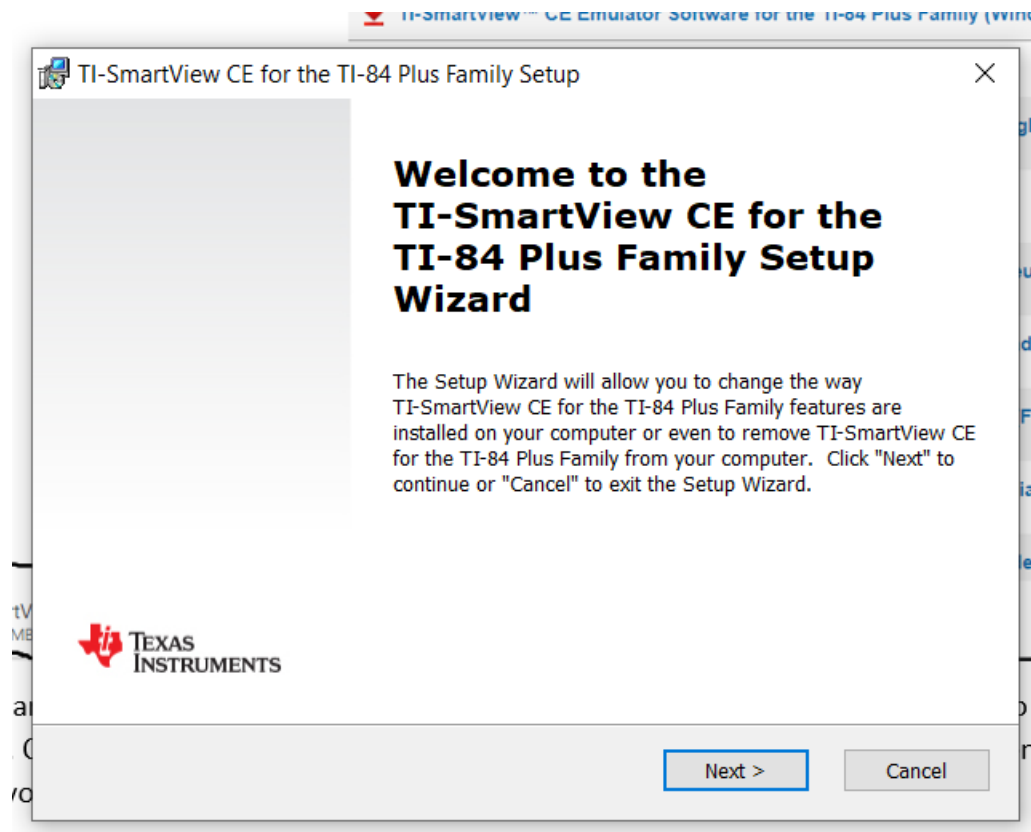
TI-SmartView™ CE Emulator Software for the TI-84 Plus Family (Wind

TI-SmartView CE for the TI-84 Plus Family Setup

×

Welcome to the TI-SmartView CE for the TI-84 Plus Family Setup Wizard

The Setup Wizard will allow you to change the way TI-SmartView CE for the TI-84 Plus Family features are installed on your computer or even to remove TI-SmartView CE for the TI-84 Plus Family from your computer. Click "Next" to continue or "Cancel" to exit the Setup Wizard.

TEXAS INSTRUMENTS

Next >

Cancel